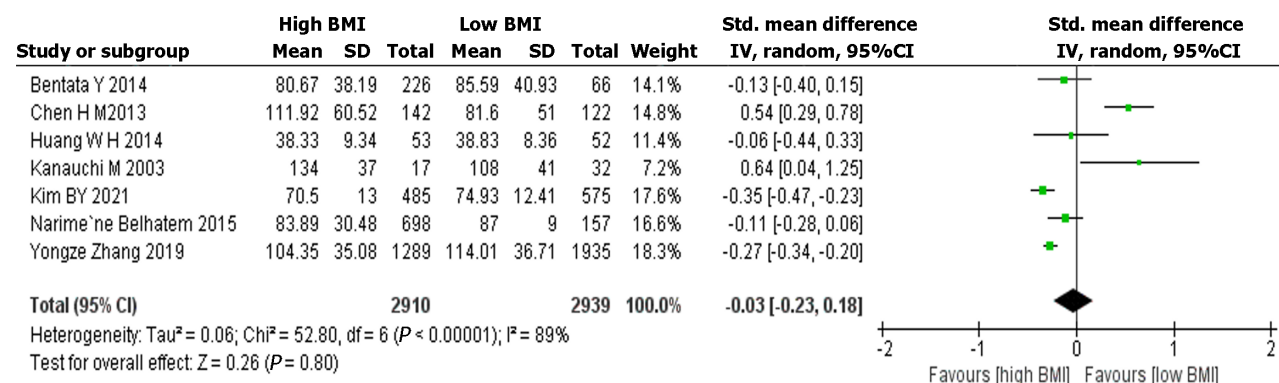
| Study or subgroup | High BMI Mean | High BMI SD | High BMI Total | Low BMI Mean | Low BMI SD | Low BMI Total | Weight | Std. mean difference IV, random, 95%CI |
|---|---|---|---|---|---|---|---|---|
| Bentata Y 2014 | 80.67 | 38.19 | 226 | 85.59 | 40.93 | 66 | 14.1% | -0.13 [-0.40, 0.15] |
| Chen H M2013 | 111.92 | 60.52 | 142 | 81.6 | 51 | 122 | 14.8% | 0.54 [0.29, 0.78] |
| Huang W H 2014 | 38.33 | 9.34 | 53 | 38.83 | 8.36 | 52 | 11.4% | -0.06 [-0.44, 0.33] |
| Kanauchi M 2003 | 134 | 37 | 17 | 108 | 41 | 32 | 7.2% | 0.64 [0.04, 1.25] |
| Kim BY 2021 | 70.5 | 13 | 485 | 74.93 | 12.41 | 575 | 17.6% | -0.35 [-0.47, -0.23] |
| Narime`ne Belhatem 2015 | 83.89 | 30.48 | 698 | 87 | 9 | 157 | 16.6% | -0.11 [-0.28, 0.06] |
| Yongze Zhang 2019 | 104.35 | 35.08 | 1289 | 114.01 | 36.71 | 1935 | 18.3% | -0.27 [-0.34, -0.20] |
| Total (95% CI) | | | 2910 | | | 2939 | 100.0% | -0.03 [-0.23, 0.18] |

Heterogeneity: Tau² = 0.06; Chi² = 52.80, df = 6 ($P$ < 0.00001); I² = 89%
Test for overall effect: Z = 0.26 ($P$ = 0.80)

Std. mean difference
IV, random, 95%CI

-2 -1 0 1 2
Favours [high BMI] Favours [low BMI]